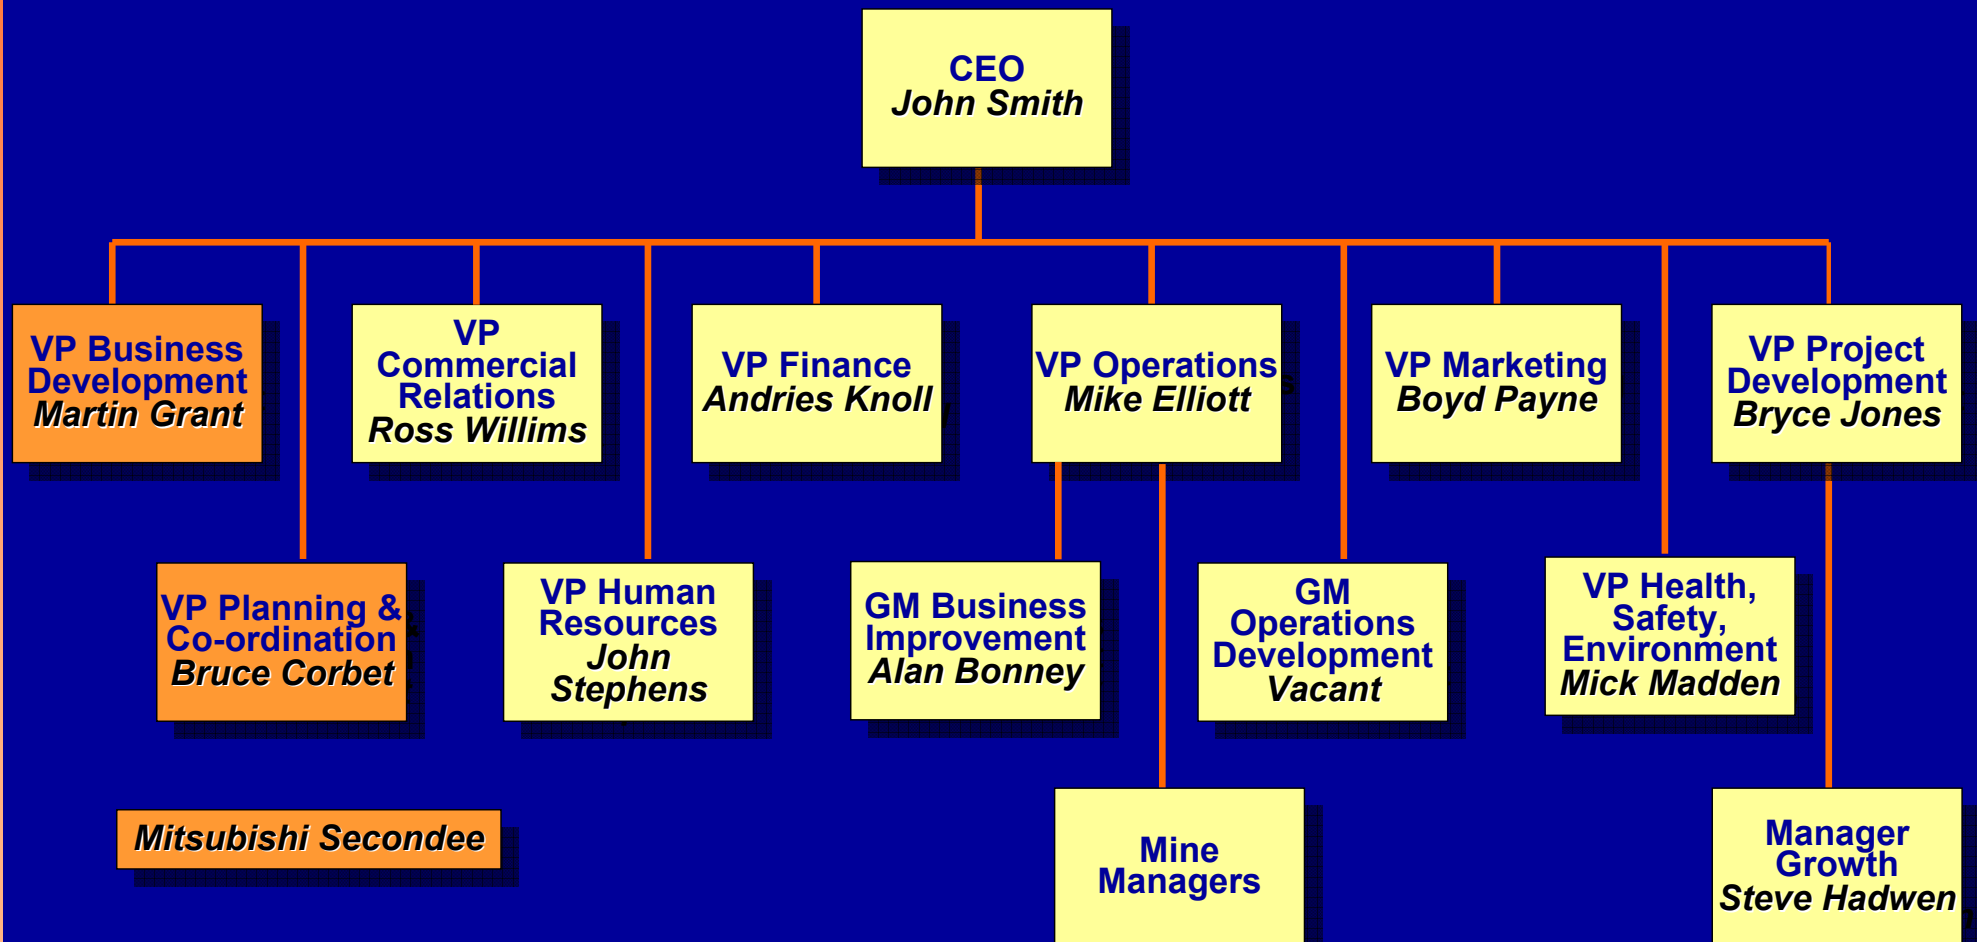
CEO
John Smith

VP Business Development
Martin Grant

VP Commercial Relations
Ross Willims

VP Finance
Andries Knoll

VP Operations
Mike Elliott

VP Marketing
Boyd Payne

VP Project Development
Bryce Jones

VP Planning & Co-ordination
Bruce Corbet

VP Human Resources
John Stephens

GM Business Improvement
Alan Bonney

GM Operations Development
Vacant

VP Health, Safety, Environment
Mick Madden

Mitsubishi Secondee

Mine Managers

Manager Growth
Steve Hadwen